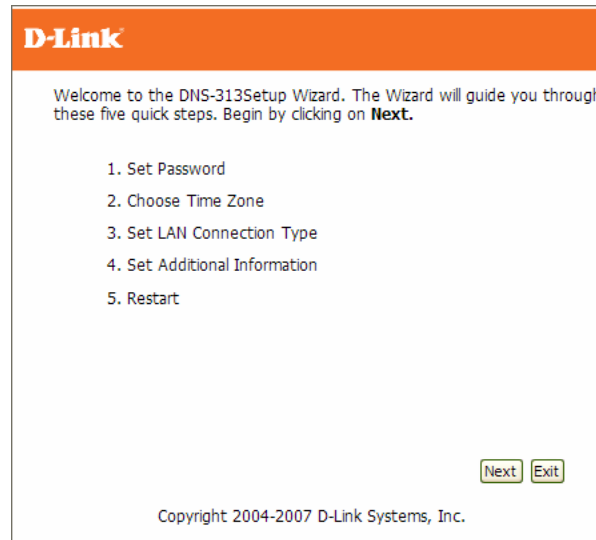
D-Link

Welcome to the DNS-313Setup Wizard. The Wizard will guide you throug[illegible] these five quick steps. Begin by clicking on **Next.**

1. Set Password
2. Choose Time Zone
3. Set LAN Connection Type
4. Set Additional Information
5. Restart

Next Exit

Copyright 2004-2007 D-Link Systems, Inc.